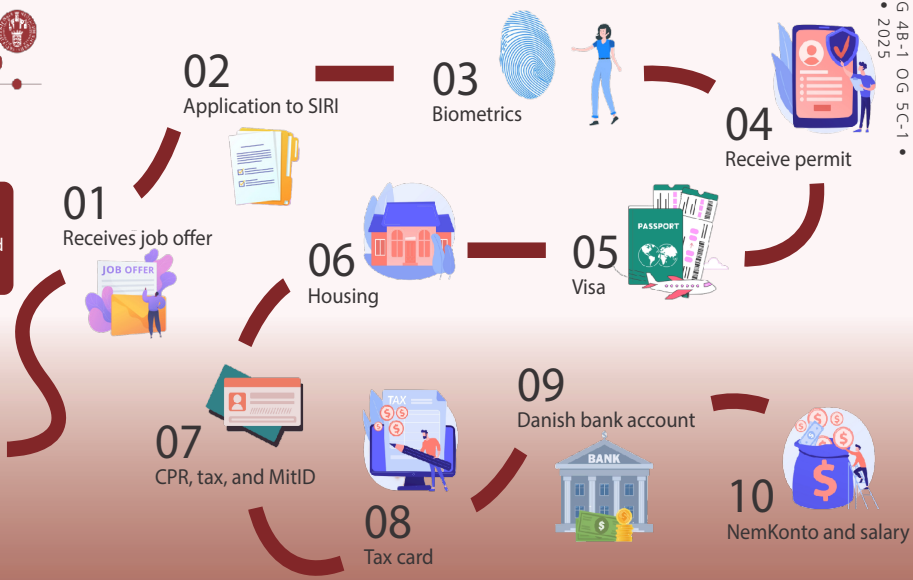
G 4B-1 OG 5C-1 • 2025

02
Application to SIRI

03
Biometrics

04
Receive permit

01
Receives job offer

JOB OFFER

06
Housing

05
Visa

PASSPORT

07
CPR, tax, and MitID

TAX

08
Tax card

09
Danish bank account

BANK

10
NemKonto and salary